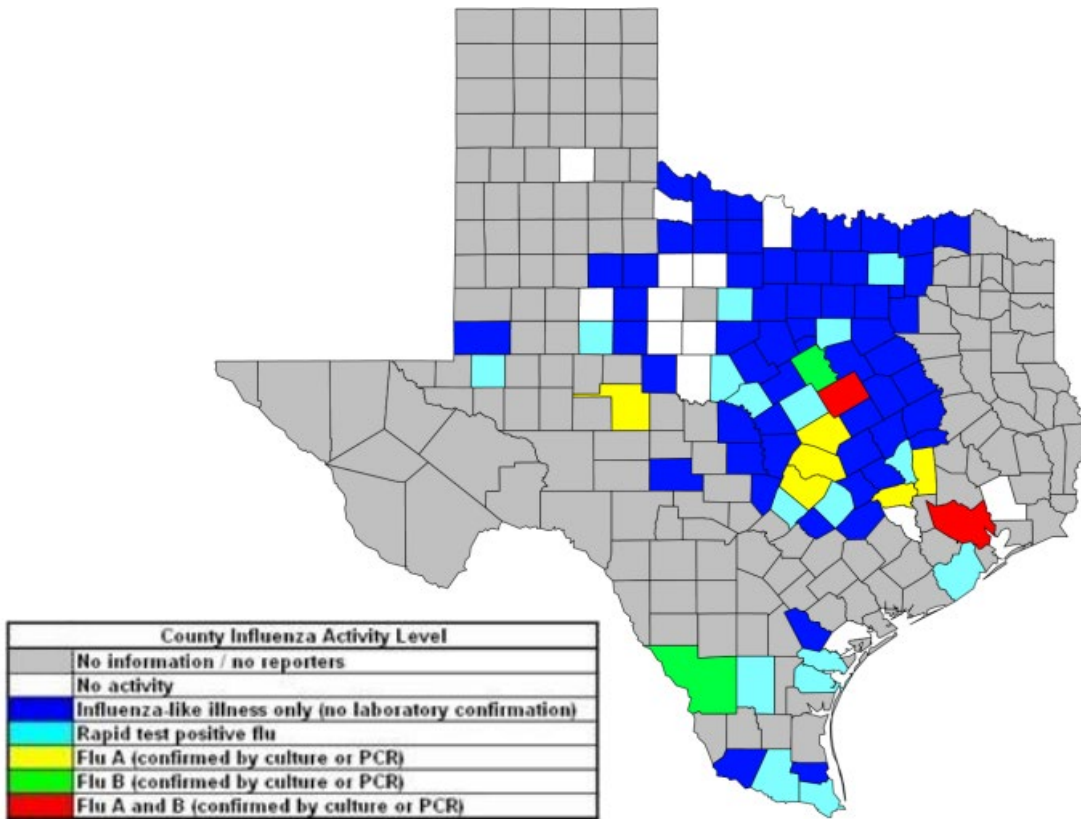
| County Influenza Activity Level |
|---|
| No information / no reporters |
| No activity |
| Influenza-like illness only (no laboratory confirmation) |
| Rapid test positive flu |
| Flu A (confirmed by culture or PCR) |
| Flu B (confirmed by culture or PCR) |
| Flu A and B (confirmed by culture or PCR) |